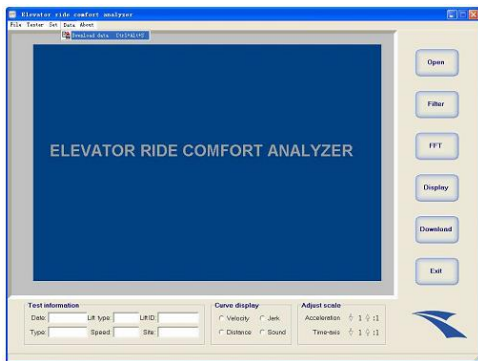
Elevator ride comfort analyzer
File Tester Set Data About
Download data Ctrl+Alt+D

ELEVATOR RIDE COMFORT ANALYZER

Open
Filter
FFT
Display
Download
Exit

Test information
Date:
Lift type:
Lift ID:
Type:
Speed
Site:

Curve display
Velocity
Jerk
Distance
Sound

Adjust scale
Acceleration 1 :1
Time-axis 1 :1